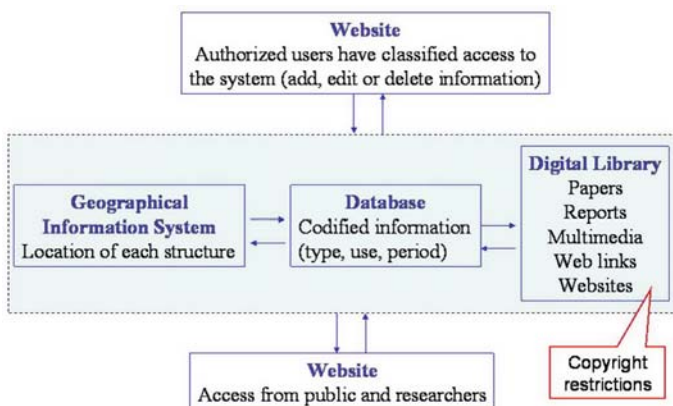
Website
Authorized users have classified access to the system (add, edit or delete information)

Geographical Information System
Location of each structure

Database
Codified information (type, use, period)

Digital Library
Papers
Reports
Multimedia
Web links
Websites

Copyright restrictions

Website
Access from public and researchers